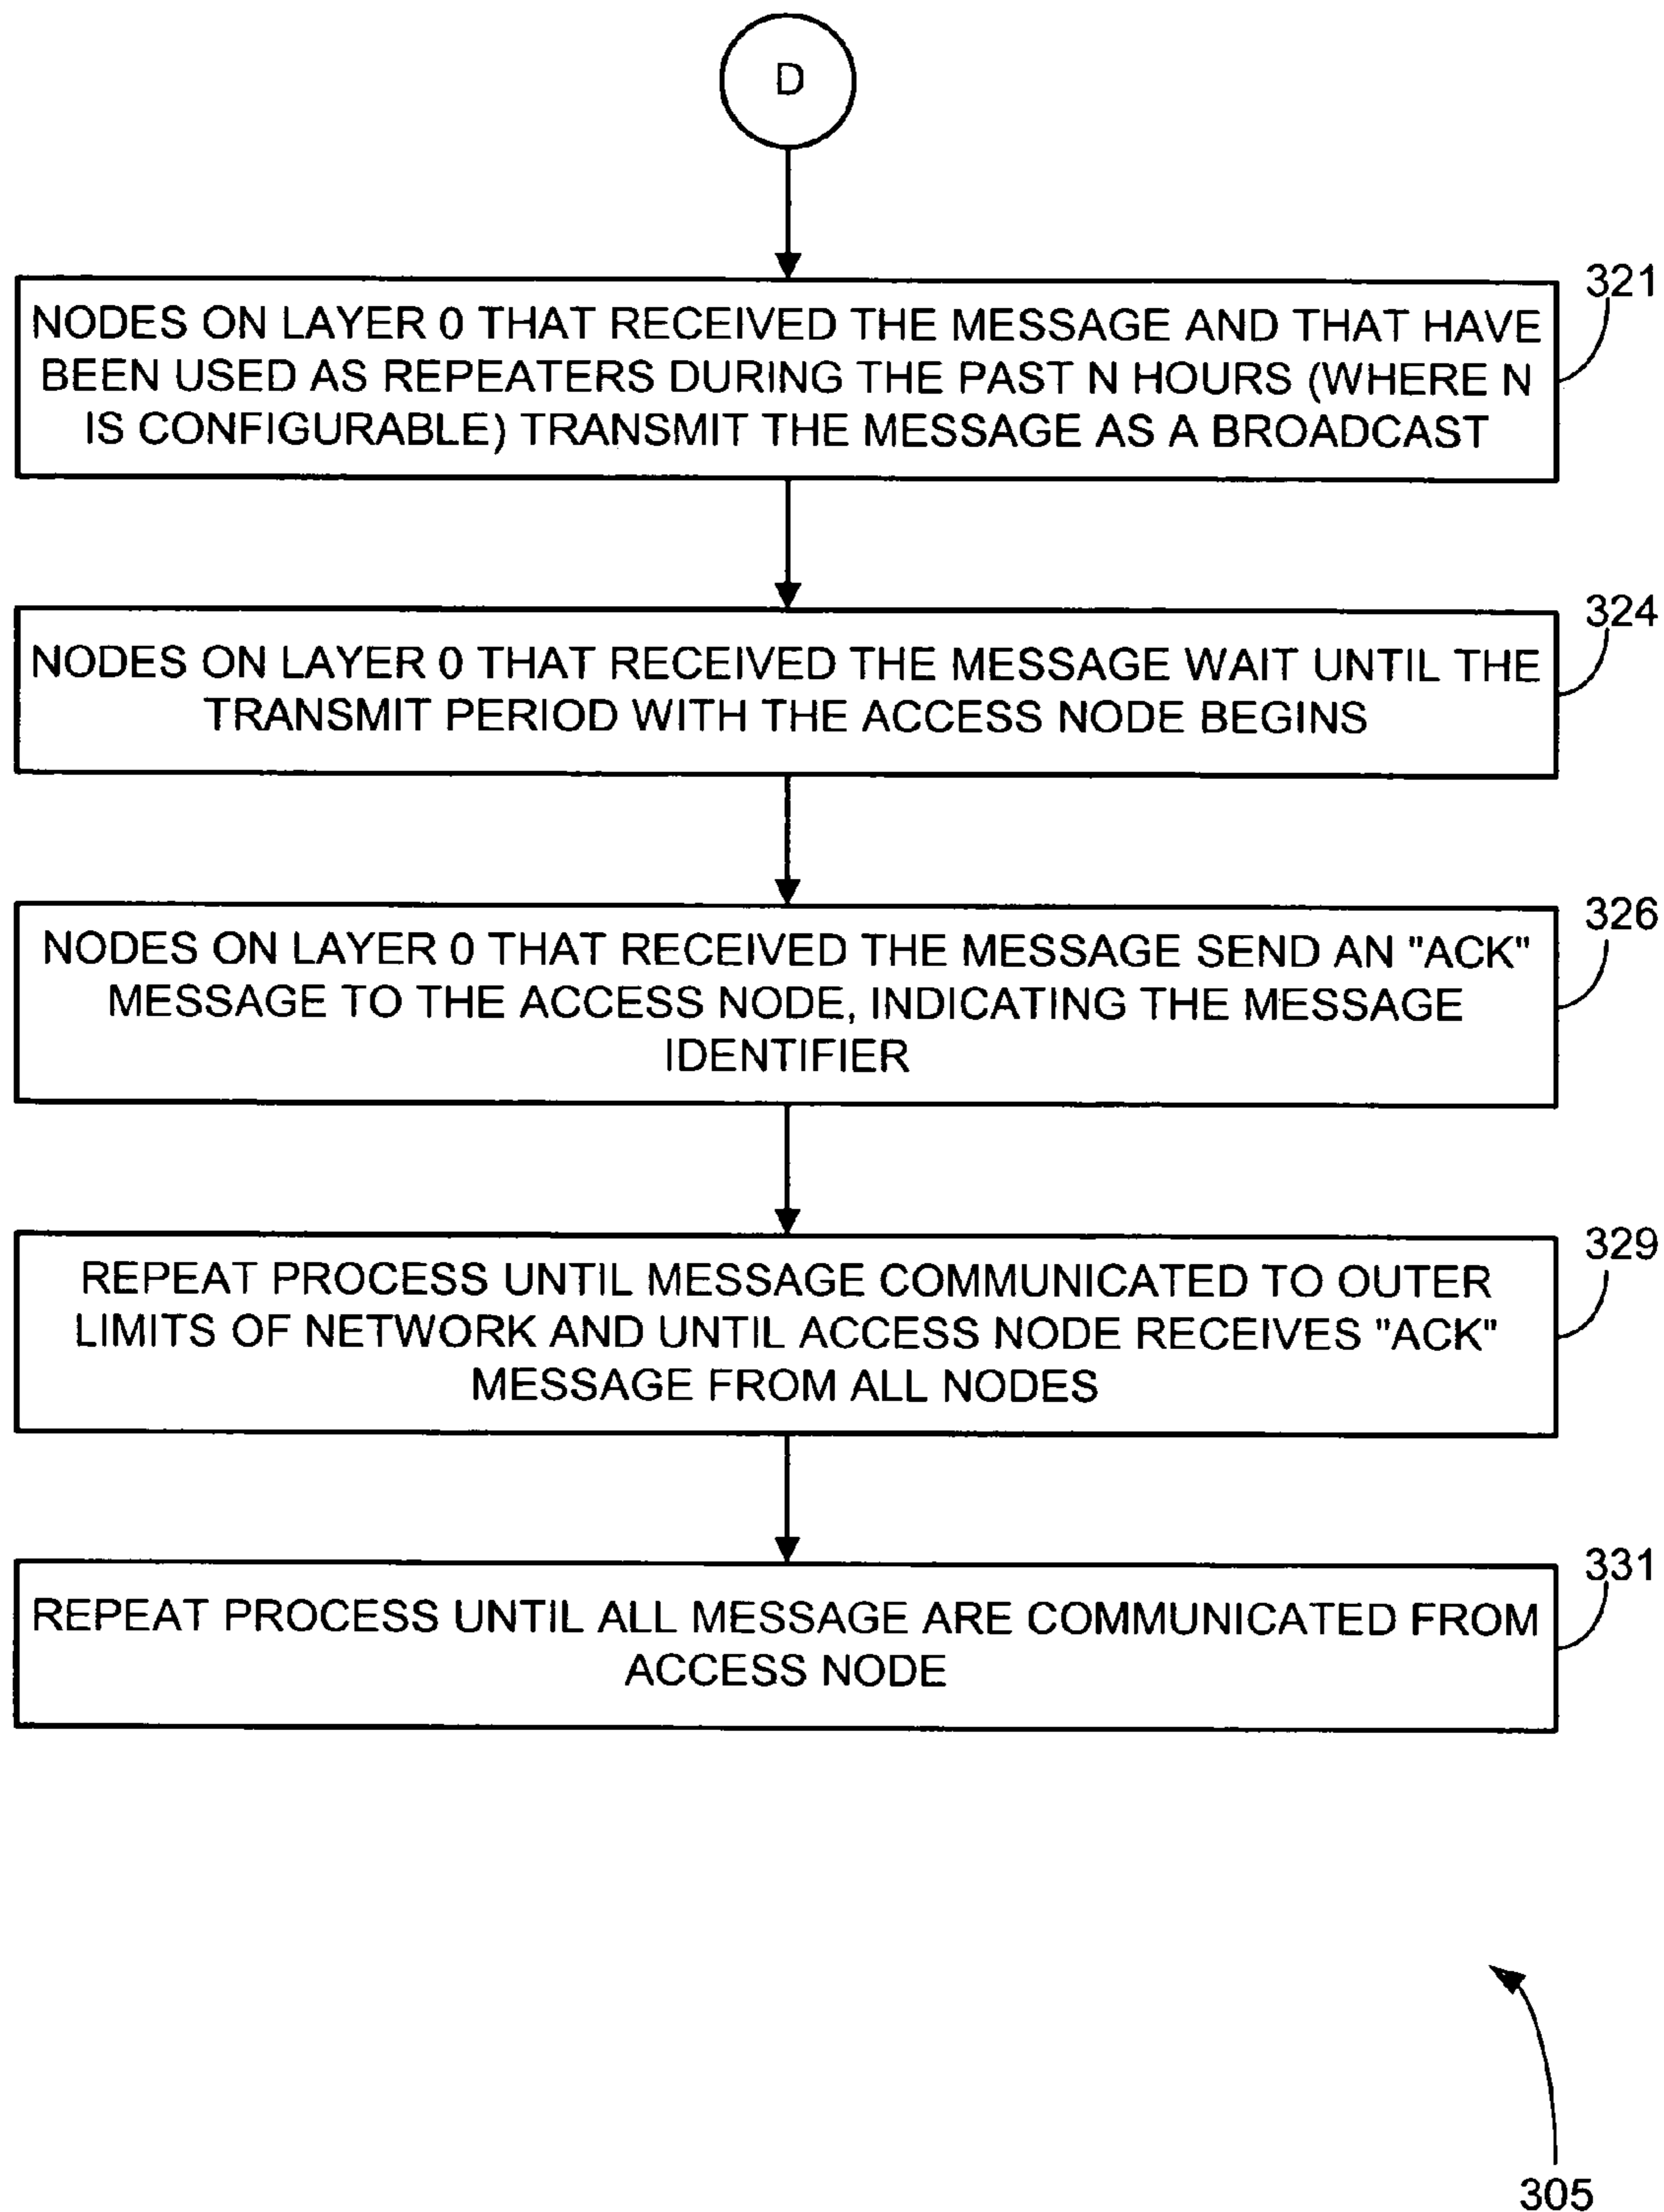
D

321
NODES ON LAYER 0 THAT RECEIVED THE MESSAGE AND THAT HAVE BEEN USED AS REPEATERS DURING THE PAST N HOURS (WHERE N IS CONFIGURABLE) TRANSMIT THE MESSAGE AS A BROADCAST

324
NODES ON LAYER 0 THAT RECEIVED THE MESSAGE WAIT UNTIL THE TRANSMIT PERIOD WITH THE ACCESS NODE BEGINS

326
NODES ON LAYER 0 THAT RECEIVED THE MESSAGE SEND AN "ACK" MESSAGE TO THE ACCESS NODE, INDICATING THE MESSAGE IDENTIFIER

329
REPEAT PROCESS UNTIL MESSAGE COMMUNICATED TO OUTER LIMITS OF NETWORK AND UNTIL ACCESS NODE RECEIVES "ACK" MESSAGE FROM ALL NODES

331
REPEAT PROCESS UNTIL ALL MESSAGE ARE COMMUNICATED FROM ACCESS NODE

305